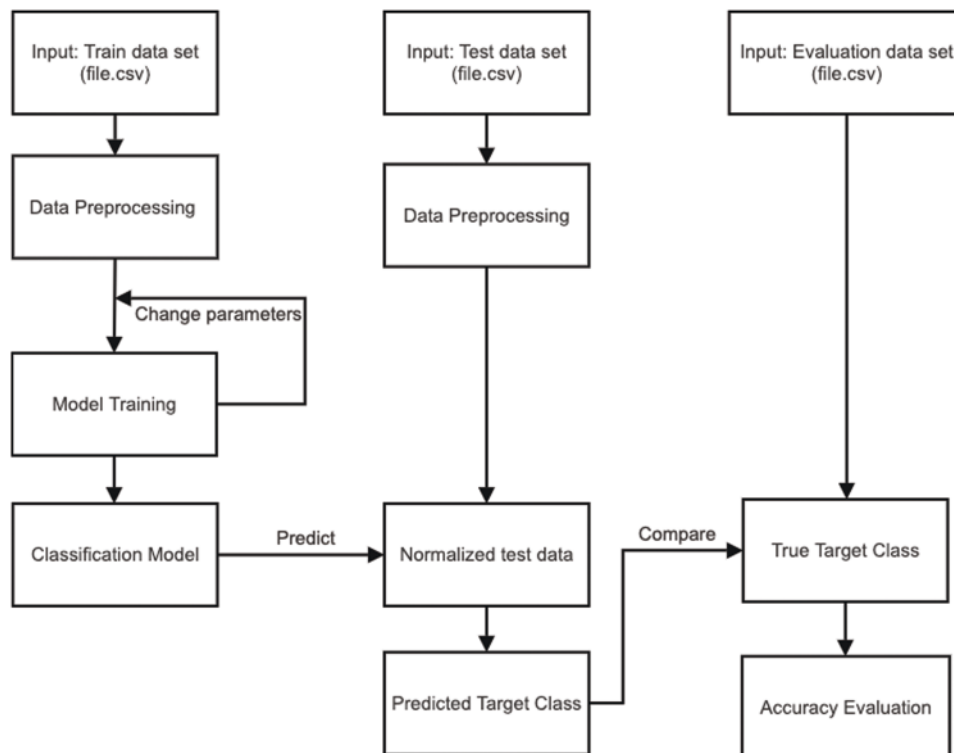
Input: Train data set (file.csv)

Data Preprocessing

Change parameters

Model Training

Classification Model

Predict

Input: Test data set (file.csv)

Data Preprocessing

Normalized test data

Predicted Target Class

Compare

Input: Evaluation data set (file.csv)

True Target Class

Accuracy Evaluation